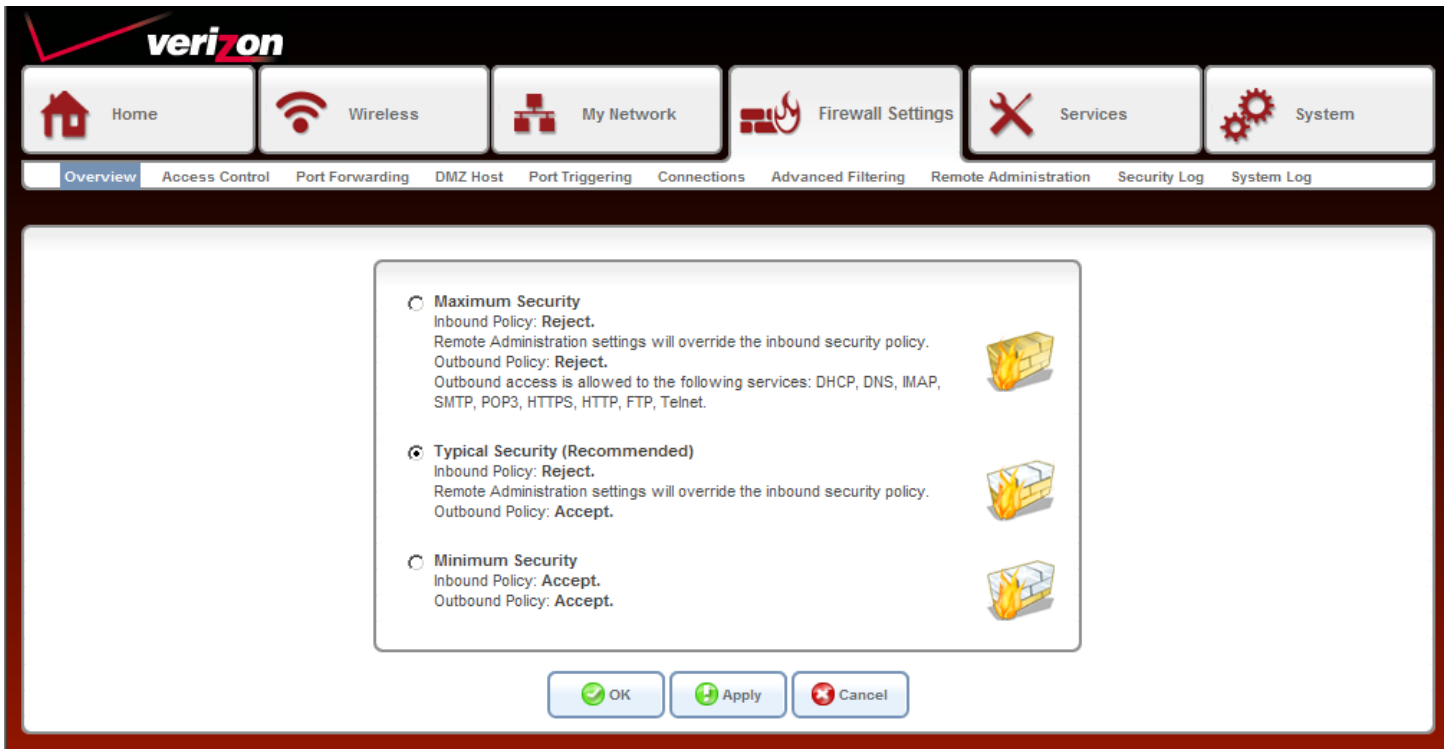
verizon

Home
Wireless
My Network
Firewall Settings
Services
System

Overview
Access Control
Port Forwarding
DMZ Host
Port Triggering
Connections
Advanced Filtering
Remote Administration
Security Log
System Log

Maximum Security
Inbound Policy: **Reject.**
Remote Administration settings will override the inbound security policy.
Outbound Policy: **Reject.**
Outbound access is allowed to the following services: DHCP, DNS, IMAP, SMTP, POP3, HTTPS, HTTP, FTP, Telnet.

Typical Security (Recommended)
Inbound Policy: **Reject.**
Remote Administration settings will override the inbound security policy.
Outbound Policy: **Accept.**

Minimum Security
Inbound Policy: **Accept.**
Outbound Policy: **Accept.**

OK
Apply
Cancel